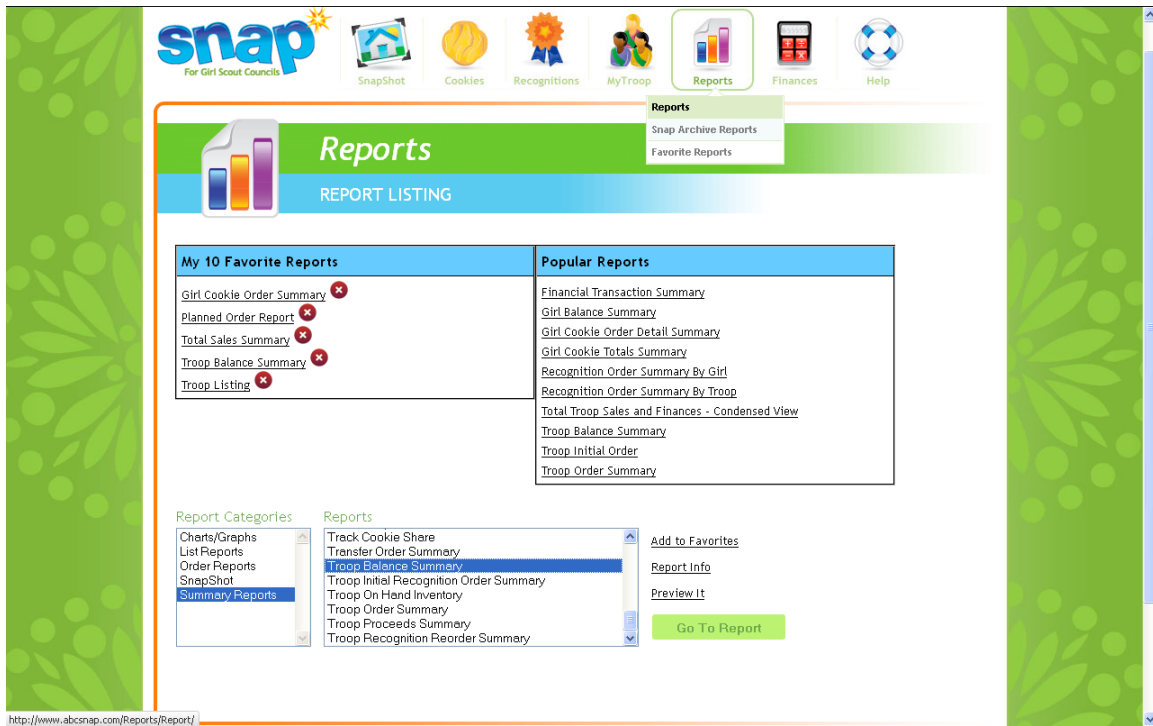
snap
For Girl Scout Councils

SnapShot Cookies Recognitions MyTroop Reports Finances Help

Reports
Snap Archive Reports
Favorite Reports

Reports

REPORT LISTING

| My 10 Favorite Reports |
|---|
| Girl Cookie Order Summary |
| Planned Order Report |
| Total Sales Summary |
| Troop Balance Summary |
| Troop Listing |

| Popular Reports |
|---|
| Financial Transaction Summary |
| Girl Balance Summary |
| Girl Cookie Order Detail Summary |
| Girl Cookie Totals Summary |
| Recognition Order Summary By Girl |
| Recognition Order Summary By Troop |
| Total Troop Sales and Finances - Condensed View |
| Troop Balance Summary |
| Troop Initial Order |
| Troop Order Summary |

Report Categories
Charts/Graphs
List Reports
Order Reports
SnapShot
Summary Reports

Reports
Track Cookie Share
Transfer Order Summary
Troop Balance Summary
Troop Initial Recognition Order Summary
Troop On Hand Inventory
Troop Order Summary
Troop Proceeds Summary
Troop Recognition Reorder Summary

Add to Favorites
Report Info
Preview It
Go To Report

http://www.abcsnap.com/Reports/Report/